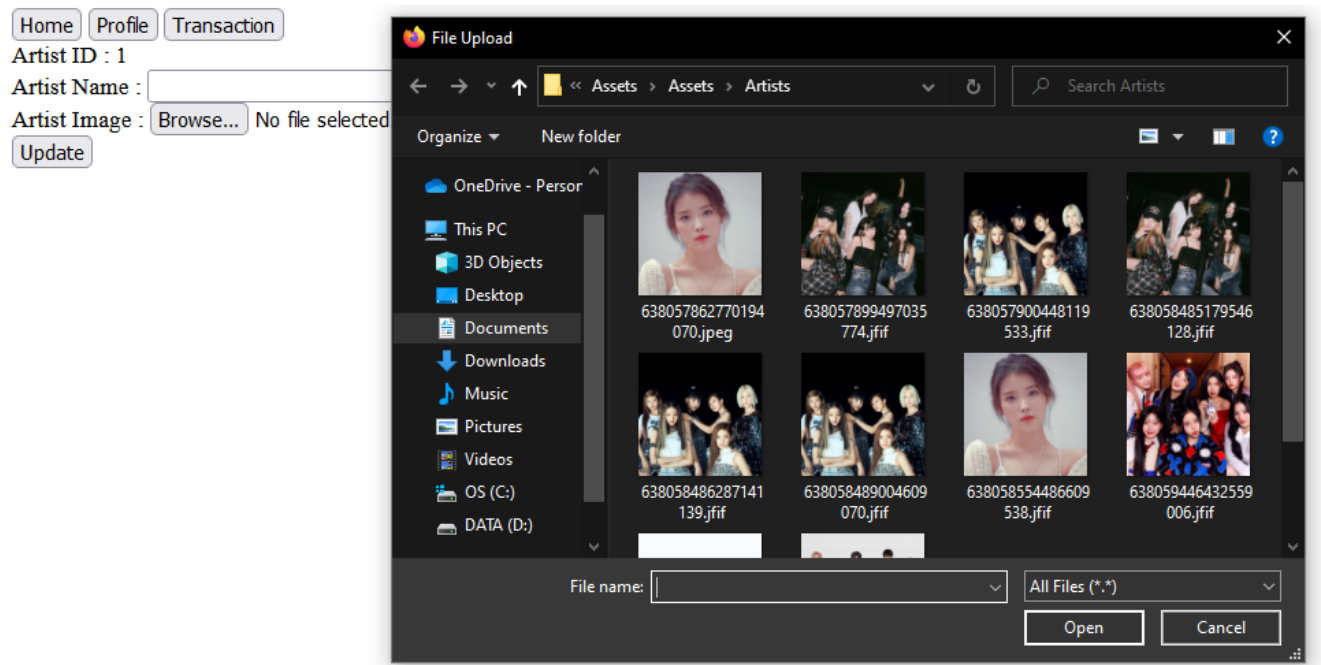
Home Profile Transaction
Artist ID : 1
Artist Name :
Artist Image : Browse... No file selected
Update

File Upload
« Assets › Assets › Artists
Search Artists
Organize ▾ New folder
OneDrive - Persor
This PC
3D Objects
Desktop
Documents
Downloads
Music
Pictures
Videos
OS (C:)
DATA (D:)

638057862770194070.jpeg
638057899497035774.jfif
638057900448119533.jfif
638058485179546128.jfif
638058486287141139.jfif
638058489004609070.jfif
638058554486609538.jfif
638059446432559006.jfif

File name:
All Files (*.*)
Open
Cancel